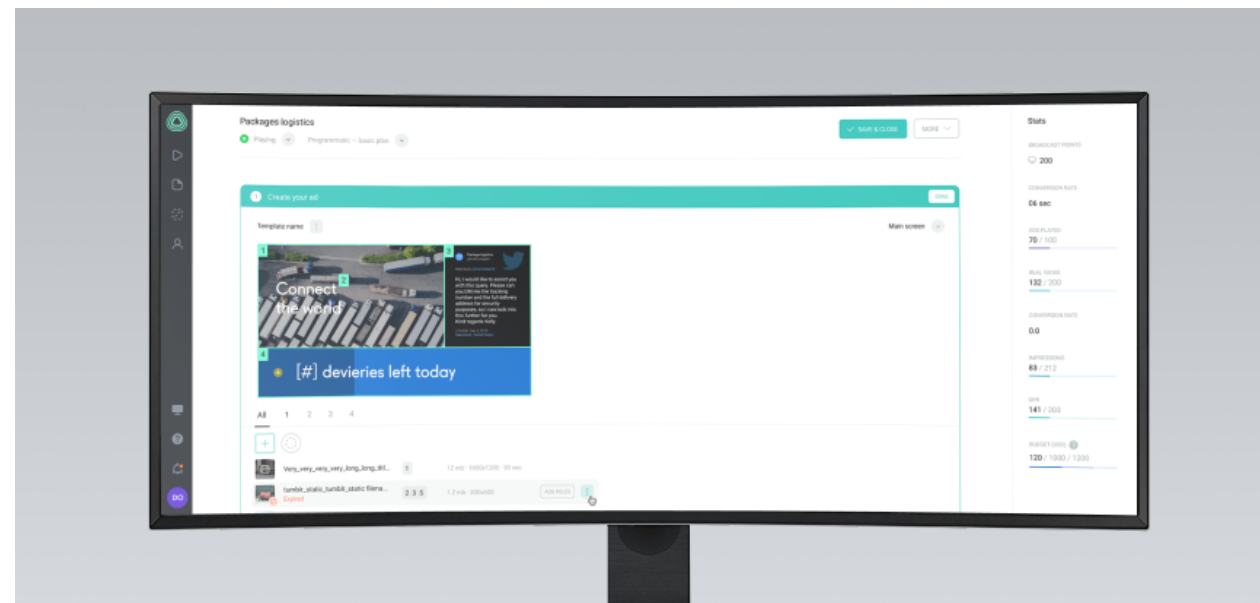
Packages logistics

Playing

Programmatic – basic plan

SAVE & CLOSE

MORE

1 Create your ad

Template name

Main screen

1

2

3

Connect the world

Hi, I would like to assist you with this query. Please can you DM me the tracking number and the full delivery address for security purposes, so I can look into this further for you. Kind regards Holly

4

[#] devieries left today

All 1 2 3 4

+

Very_very_very_very_long_long_stil...

tumblr_static_tumblr_static filena...

Expired

2 3 5

ADD RULES

DO

Stats

BROADCAST POINTS

200

CONVERSION RATE

06 sec

ADS PLAYED

70 / 100

REAL VIEWS

132 / 200

CONVERSION RATE

0.0

IMPRESSIONS

69 / 212

CPM

141 / 203

BUDGET (USD)

120 / 1000 / 1300